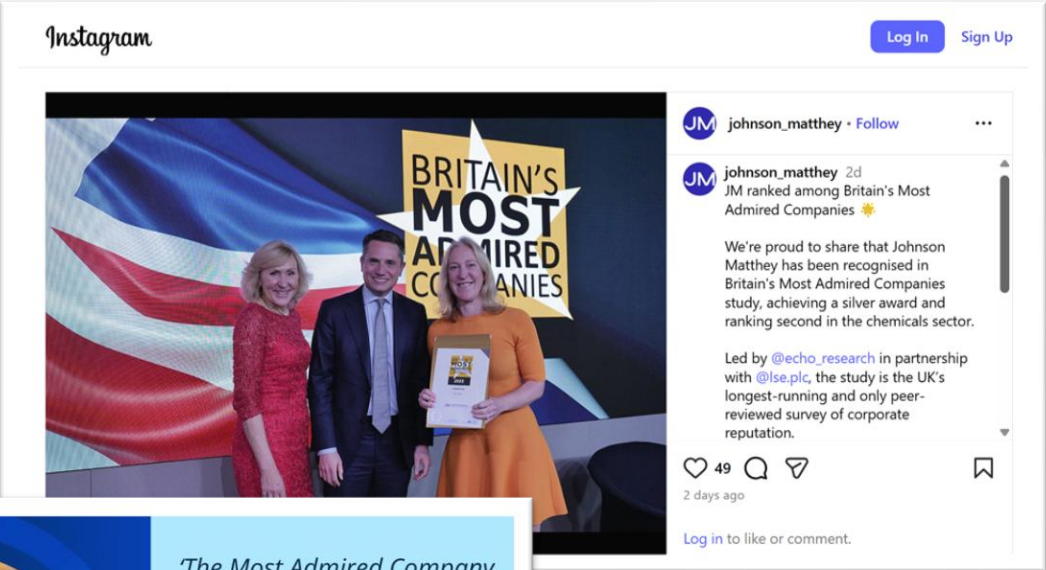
Instagram

Log In Sign Up

BRITAIN'S MOST ADMIRED COMPANIES

JM johnson_matthey • Follow ...

JM johnson_matthey 2d
JM ranked among Britain's Most Admired Companies 🌟

We're proud to share that Johnson Matthey has been recognised in Britain's Most Admired Companies study, achieving a silver award and ranking second in the chemicals sector.

Led by @echo_research in partnership with @lse.plc, the study is the UK's longest-running and only peer-reviewed survey of corporate reputation.

49

2 days ago

Log in to like or comment.

'The Most Admired Company